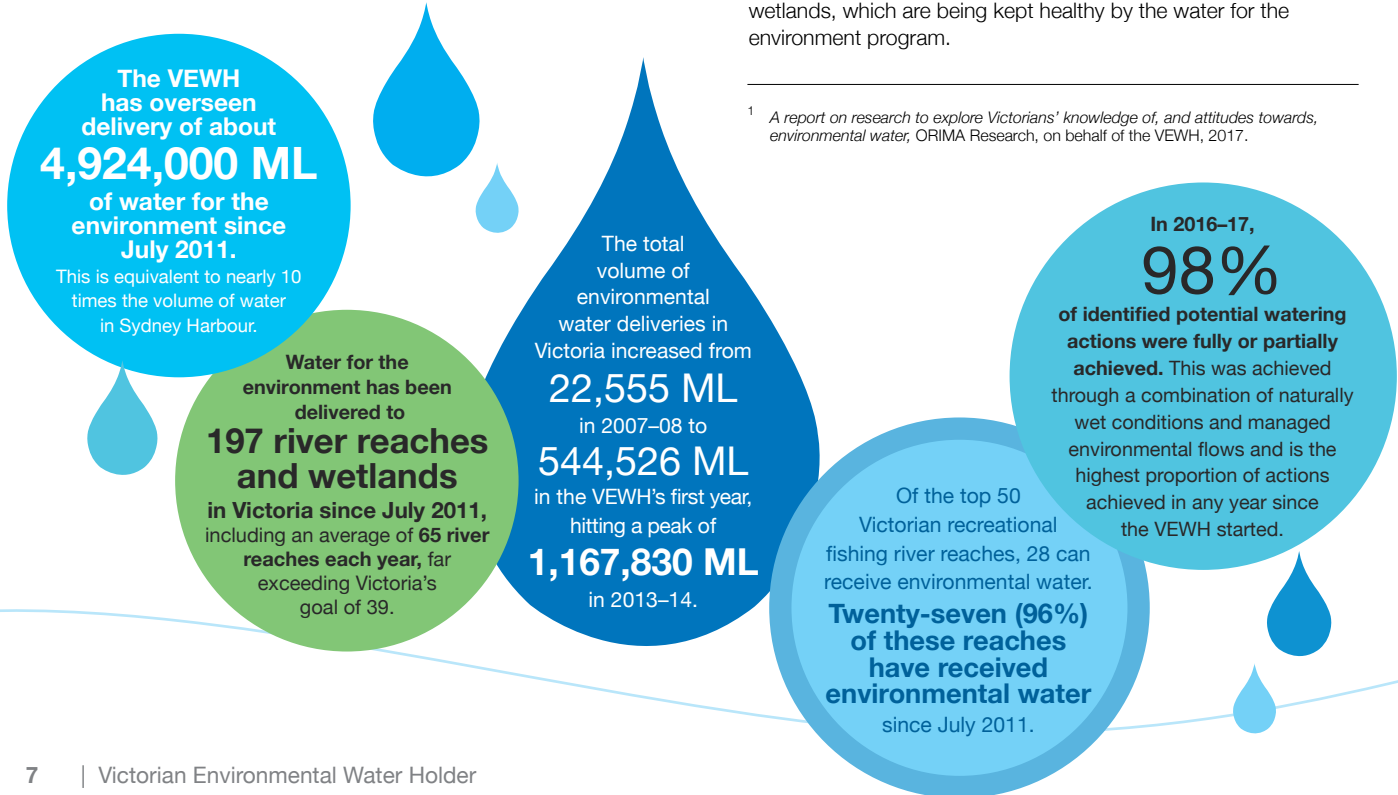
wetlands, which are being kept healthy by the water for the environment program.

$^1$ *A report on research to explore Victorians' knowledge of, and attitudes towards, environmental water,* ORIMA Research, on behalf of the VEWH, 2017.

The VEWH has overseen delivery of about 4,924,000 ML of water for the environment since July 2011. This is equivalent to nearly 10 times the volume of water in Sydney Harbour.

Water for the environment has been delivered to 197 river reaches and wetlands in Victoria since July 2011, including an average of 65 river reaches each year, far exceeding Victoria's goal of 39.

The total volume of environmental water deliveries in Victoria increased from 22,555 ML in 2007–08 to 544,526 ML in the VEWH's first year, hitting a peak of 1,167,830 ML in 2013–14.

Of the top 50 Victorian recreational fishing river reaches, 28 can receive environmental water. Twenty-seven (96%) of these reaches have received environmental water since July 2011.

In 2016–17, 98% of identified potential watering actions were fully or partially achieved. This was achieved through a combination of naturally wet conditions and managed environmental flows and is the highest proportion of actions achieved in any year since the VEWH started.

7 | Victorian Environmental Water Holder